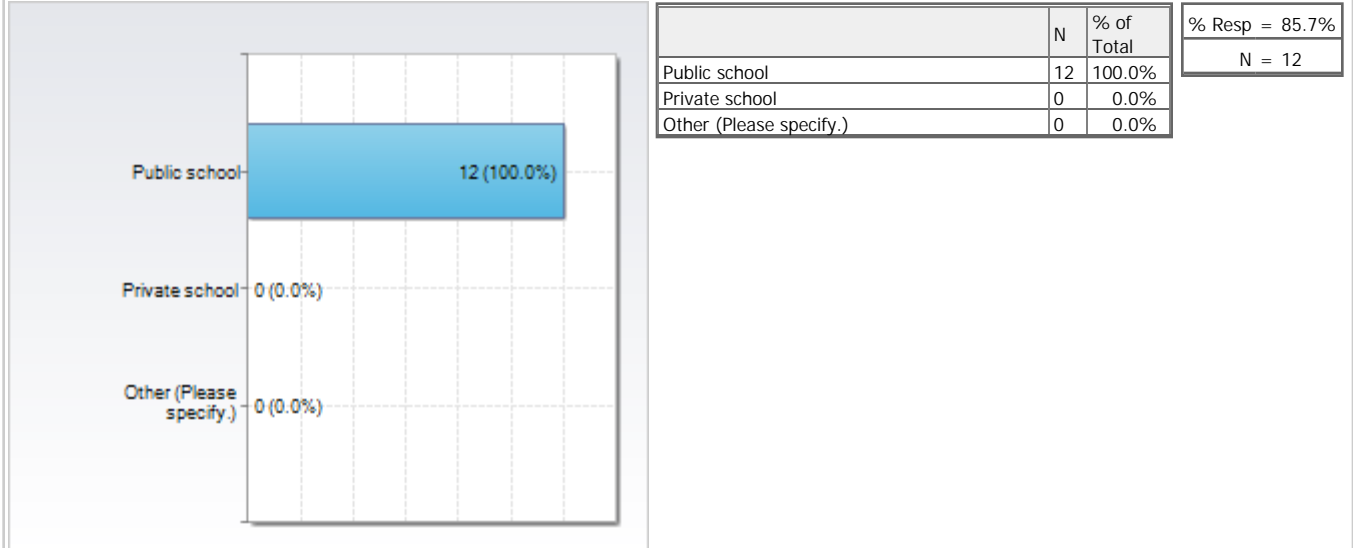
Public school 12 (100.0%)

Private school 0 (0.0%)

Other (Please specify.) 0 (0.0%)

| | N | % of Total |
|---|---|---|
| Public school | 12 | 100.0% |
| Private school | 0 | 0.0% |
| Other (Please specify.) | 0 | 0.0% |

| % Resp = 85.7% |
|---|
| N = 12 |